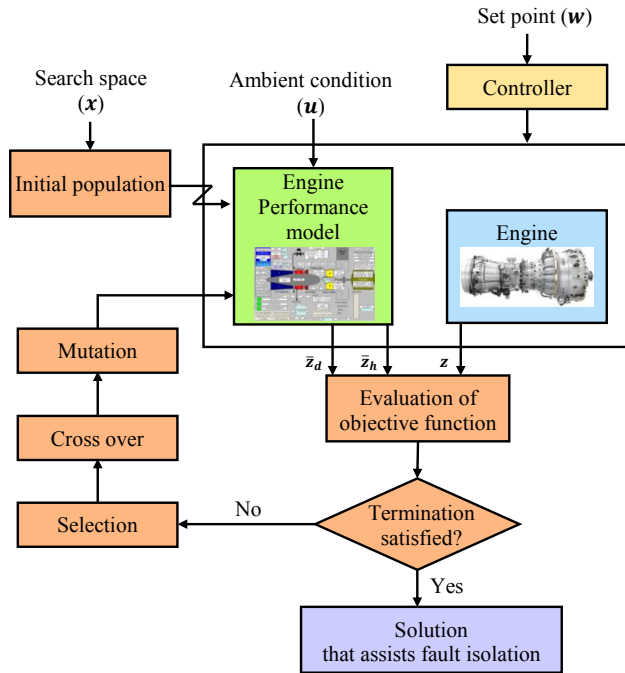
Set point ($\boldsymbol{w}$)

Controller

Search space ($\boldsymbol{x}$)

Ambient condition ($\boldsymbol{u}$)

Initial population

Engine Performance model

Engine

Mutation

$\bar{z}_d$

$\bar{z}_h$

$z$

Evaluation of objective function

Cross over

Selection

No

Termination satisfied?

Yes

Solution that assists fault isolation